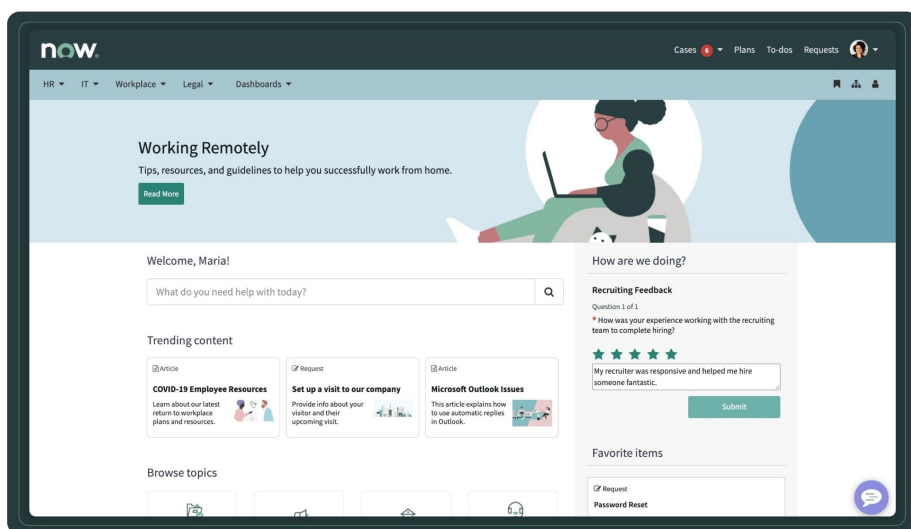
now.

Cases 6 Plans To-dos Requests

HR IT Workplace Legal Dashboards

Working Remotely

Tips, resources, and guidelines to help you successfully work from home.

Read More

Welcome, Maria!

What do you need help with today?

Trending content

Article
COVID-19 Employee Resources
Learn about our latest return to workplace plans and resources.

Request
Set up a visit to our company
Provide info about your visitor and their upcoming visit.

Article
Microsoft Outlook Issues
This article explains how to use automatic replies in Outlook.

Browse topics

How are we doing?

Recruiting Feedback

Question 1 of 1

* How was your experience working with the recruiting team to complete hiring?

My recruiter was responsive and helped me hire someone fantastic.

Submit

Favorite items

Request
Password Reset